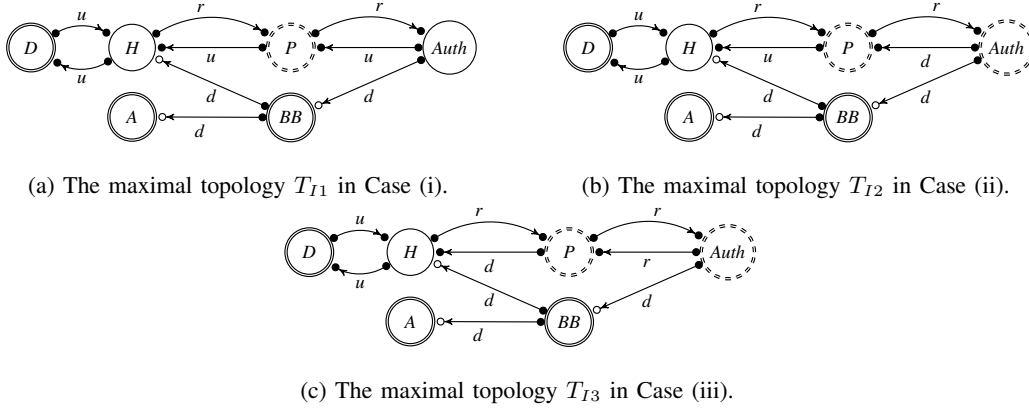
D u u H r u P r u Auth d d A d BB

(a) The maximal topology $T_{I1}$ in Case (i).

D u u H r u P r d Auth d d A d BB

(b) The maximal topology $T_{I2}$ in Case (ii).

D u u H r d P r r Auth d d A d BB

(c) The maximal topology $T_{I3}$ in Case (iii).